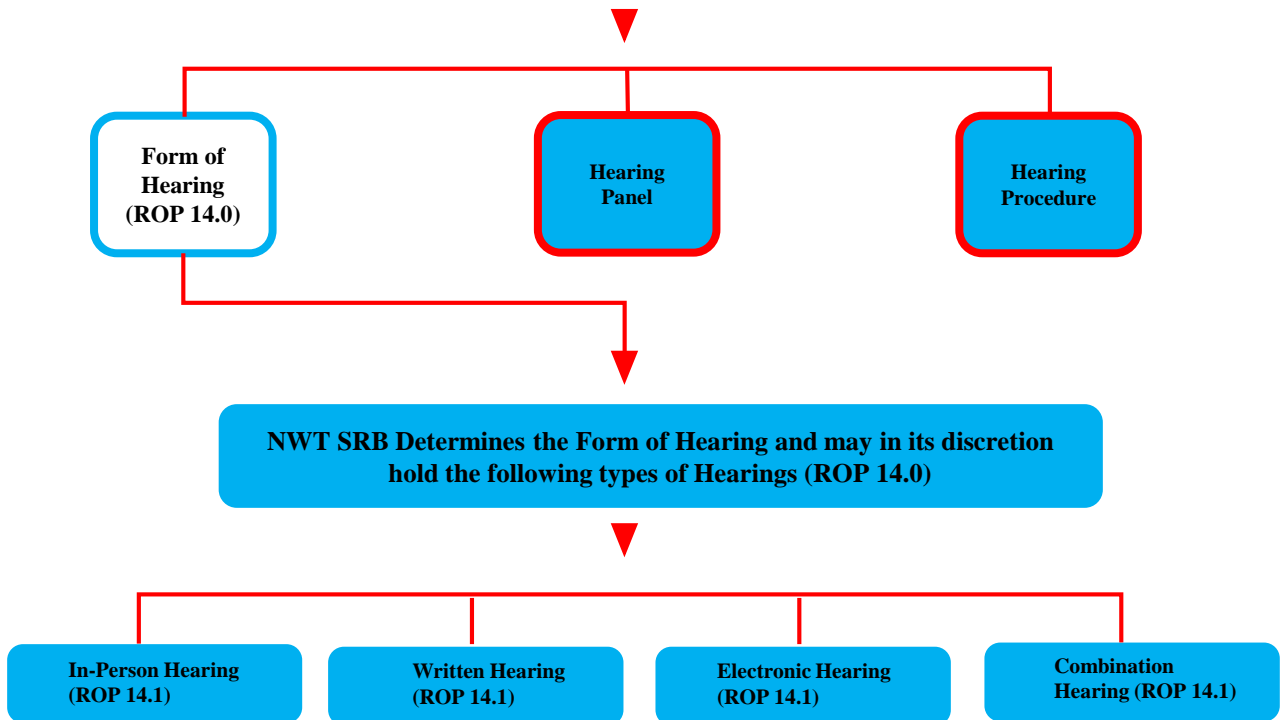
Form of Hearing (ROP 14.0)

Hearing Panel

Hearing Procedure

NWT SRB Determines the Form of Hearing and may in its discretion hold the following types of Hearings (ROP 14.0)

In-Person Hearing (ROP 14.1)

Written Hearing (ROP 14.1)

Electronic Hearing (ROP 14.1)

Combination Hearing (ROP 14.1)